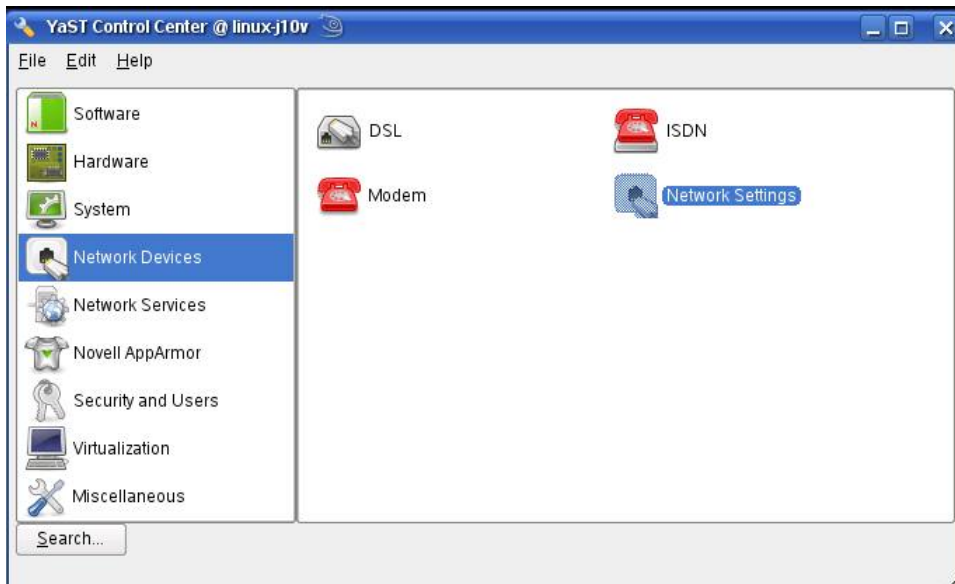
YaST Control Center @ linux-j10v

File Edit Help

Software
Hardware
System
Network Devices
Network Services
Novell AppArmor
Security and Users
Virtualization
Miscellaneous

DSL
ISDN
Modem
Network Settings

Search...